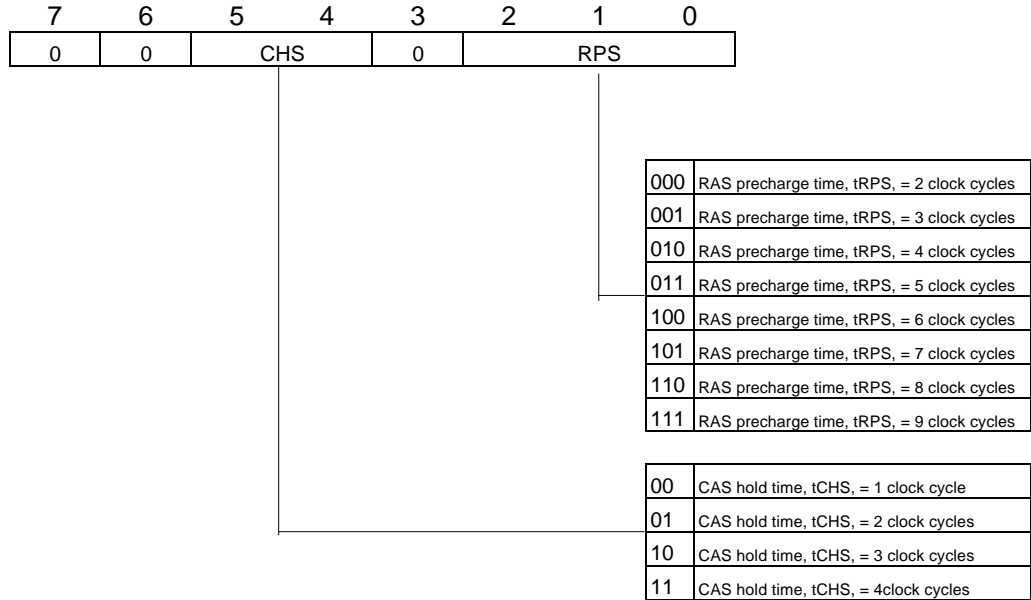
| 7 | 6 | 5 | 4 | 3 | 2 | 1 | 0 |
|---|---|---|---|---|---|---|---|
| 0 | 0 | CHS | | 0 | RPS | | |

| | |
|---|---|
| 000 | RAS precharge time, tRPS, = 2 clock cycles |
| 001 | RAS precharge time, tRPS, = 3 clock cycles |
| 010 | RAS precharge time, tRPS, = 4 clock cycles |
| 011 | RAS precharge time, tRPS, = 5 clock cycles |
| 100 | RAS precharge time, tRPS, = 6 clock cycles |
| 101 | RAS precharge time, tRPS, = 7 clock cycles |
| 110 | RAS precharge time, tRPS, = 8 clock cycles |
| 111 | RAS precharge time, tRPS, = 9 clock cycles |

| | |
|---|---|
| 00 | CAS hold time, tCHS, = 1 clock cycle |
| 01 | CAS hold time, tCHS, = 2 clock cycles |
| 10 | CAS hold time, tCHS, = 3 clock cycles |
| 11 | CAS hold time, tCHS, = 4clock cycles |